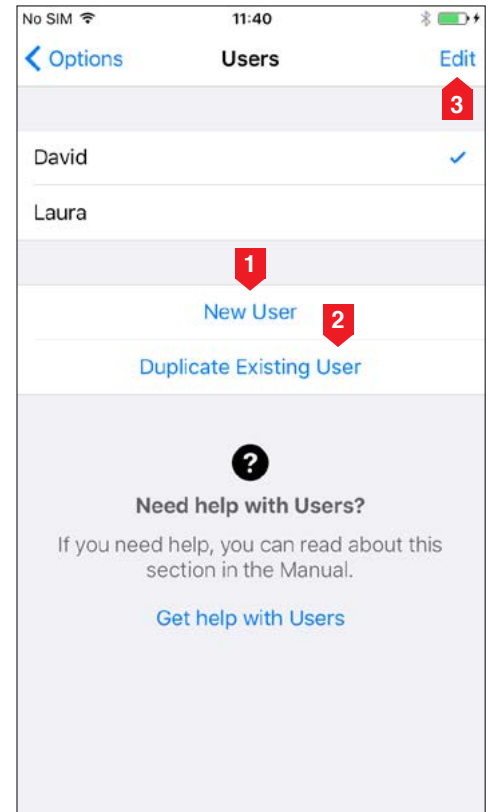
No SIM 11:40

Options Users Edit

3

David

Laura

1

New User

2

Duplicate Existing User

?

Need help with Users?

If you need help, you can read about this section in the Manual.

Get help with Users